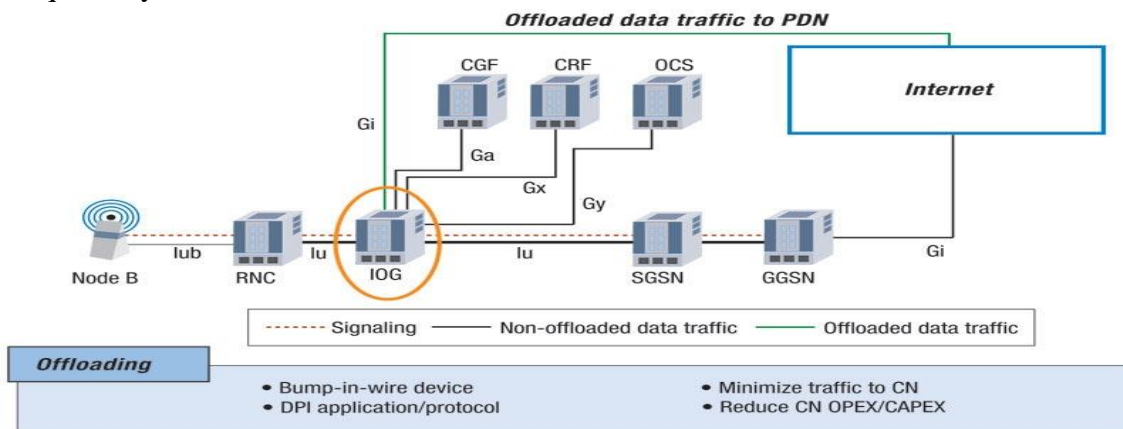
Offloaded data traffic to PDN

Internet

CGF

CRF

OCS

Gi

Ga

Gx

Gy

Node B

Iub

RNC

Iu

IOG

Iu

SGSN

GGSN

Gi

Signaling

Non-offloaded data traffic

Offloaded data traffic

Offloading

• Bump-in-wire device
• DPI application/protocol

• Minimize traffic to CN
• Reduce CN OPEX/CAPEX